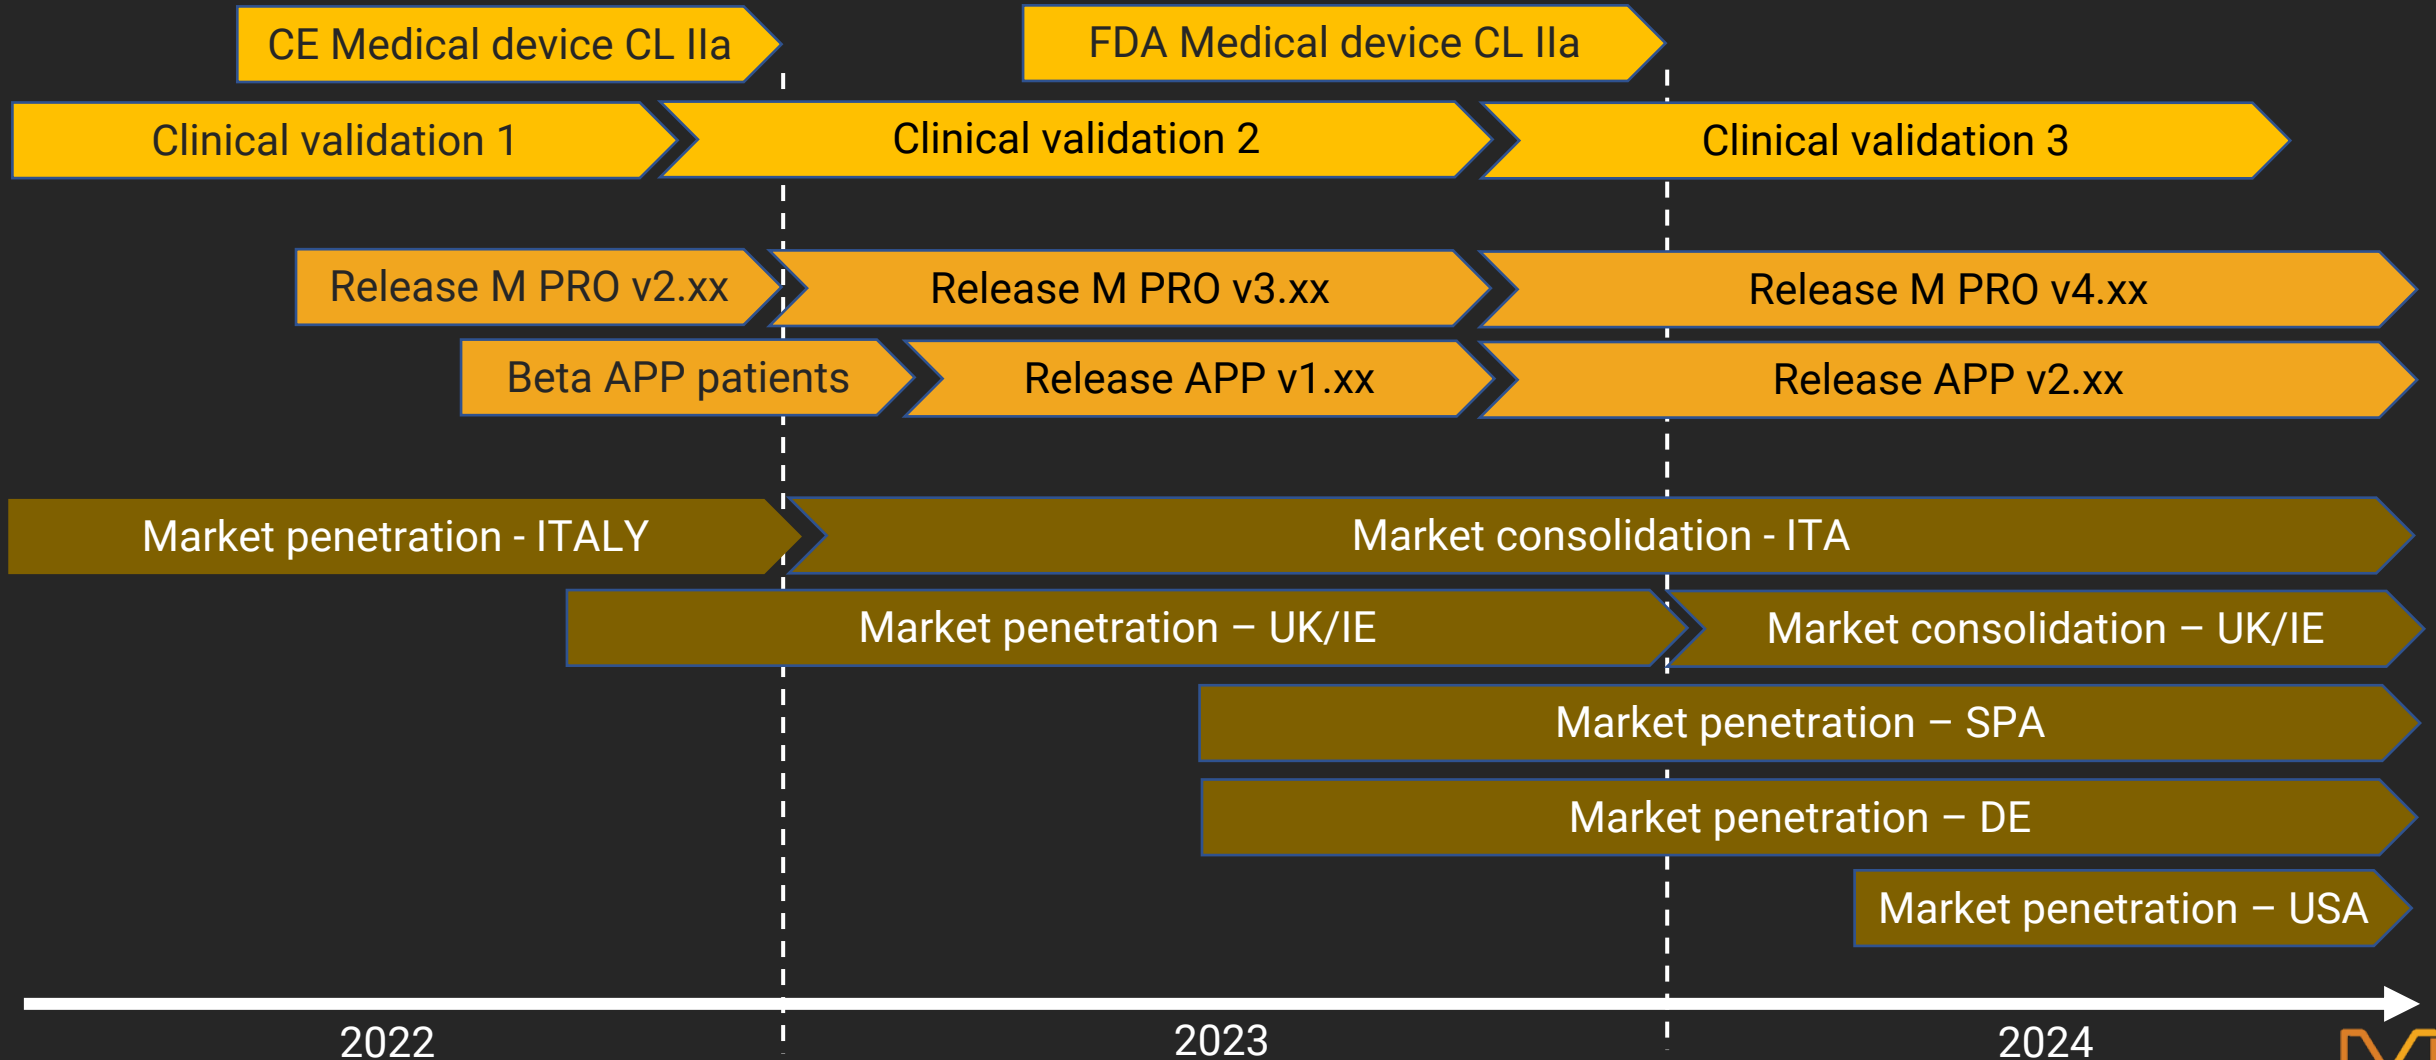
CE Medical device CL IIa

FDA Medical device CL IIa

Clinical validation 1

Clinical validation 2

Clinical validation 3

Release M PRO v2.xx

Release M PRO v3.xx

Release M PRO v4.xx

Beta APP patients

Release APP v1.xx

Release APP v2.xx

Market penetration - ITALY

Market consolidation - ITA

Market penetration – UK/IE

Market consolidation – UK/IE

Market penetration – SPA

Market penetration – DE

Market penetration – USA

2022

2023

2024